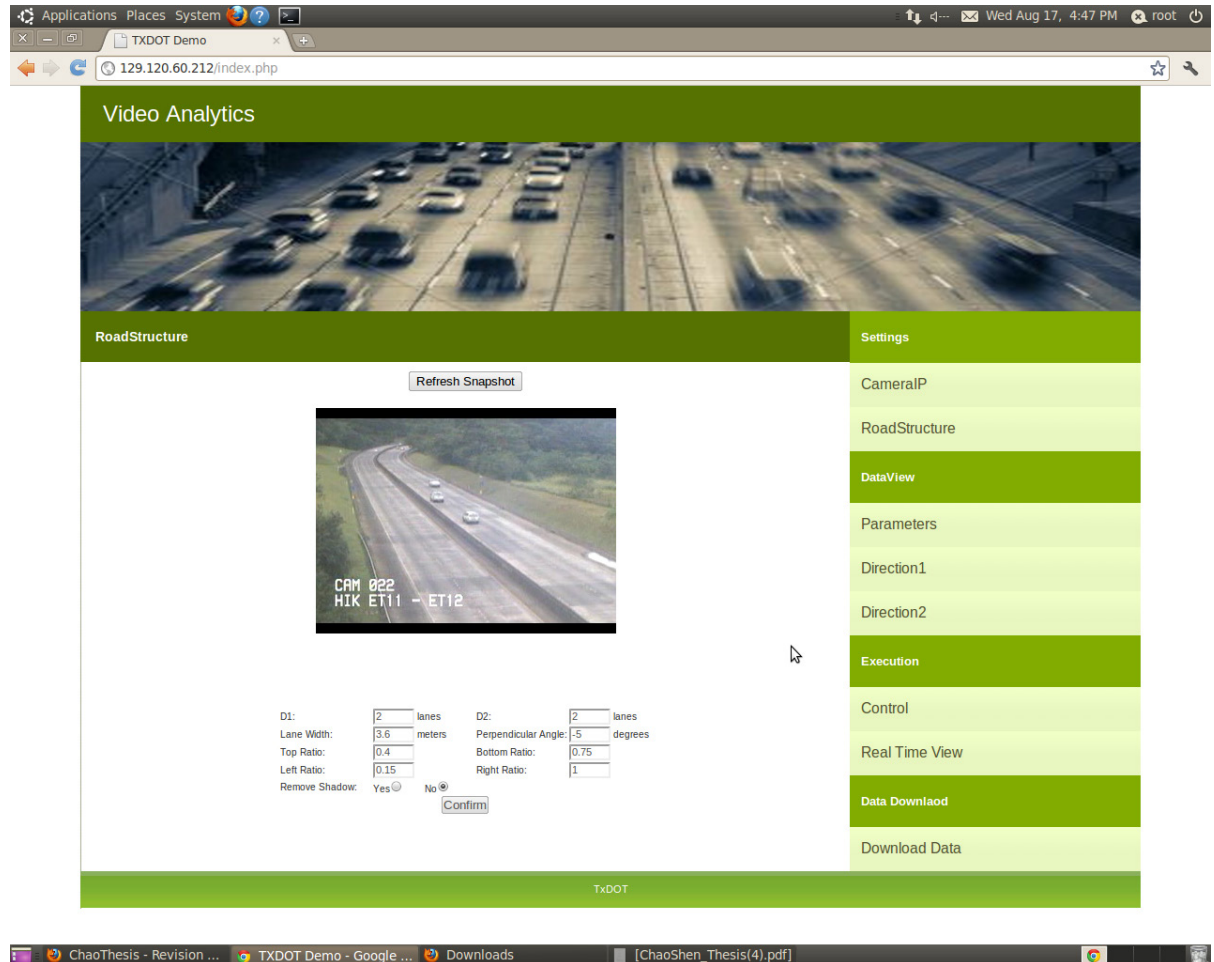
Applications Places System
Wed Aug 17, 4:47 PM root
TXDOT Demo
129.120.60.212/index.php

Video Analytics

RoadStructure

Refresh Snapshot

CAM 022
HIK ET11 - ET12

| D1: | 2 lanes | D2: | 2 lanes |
|---|---|---|---|
| Lane Width: | 3.6 meters | Perpendicular Angle: | -5 degrees |
| Top Ratio: | 0.4 | Bottom Ratio: | 0.75 |
| Left Ratio: | 0.15 | Right Ratio: | 1 |

Remove Shadow: Yes No
Confirm

Settings
CameraIP
RoadStructure
DataView
Parameters
Direction1
Direction2
Execution
Control
Real Time View
Data Downlaod
Download Data

TxDOT

ChaoThesis - Revision ... TXDOT Demo - Google ... Downloads [ChaoShen_Thesis(4).pdf]